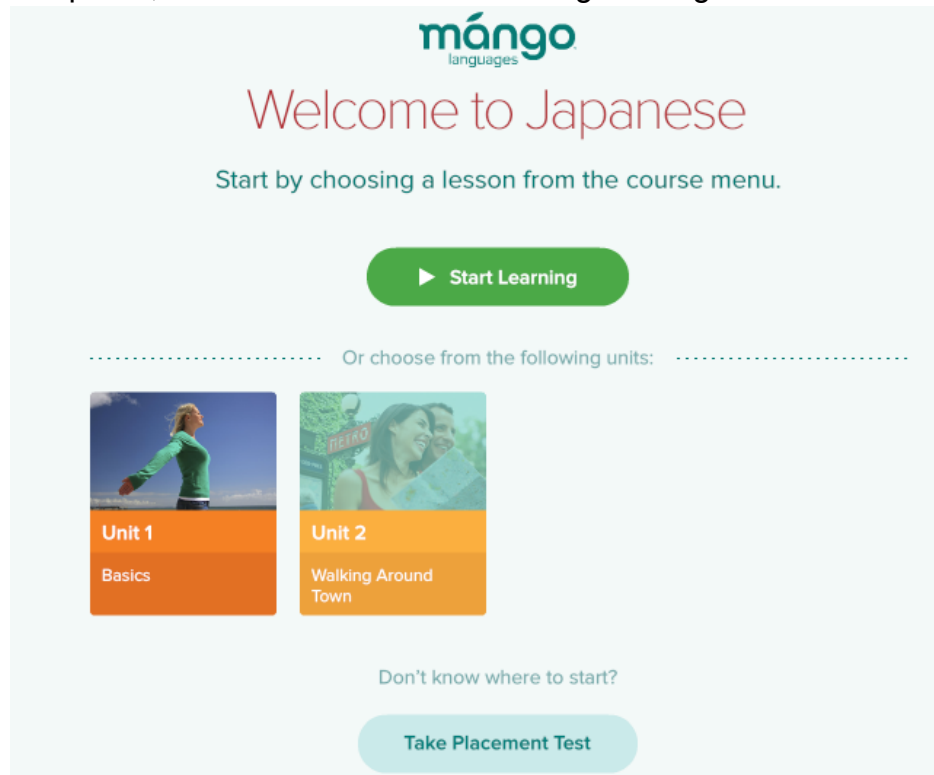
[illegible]

mángo
languages

Welcome to Japanese

Start by choosing a lesson from the course menu.

Start Learning

Or choose from the following units:

METRO

Unit 1
Basics

Unit 2
Walking Around Town

Don't know where to start?

Take Placement Test